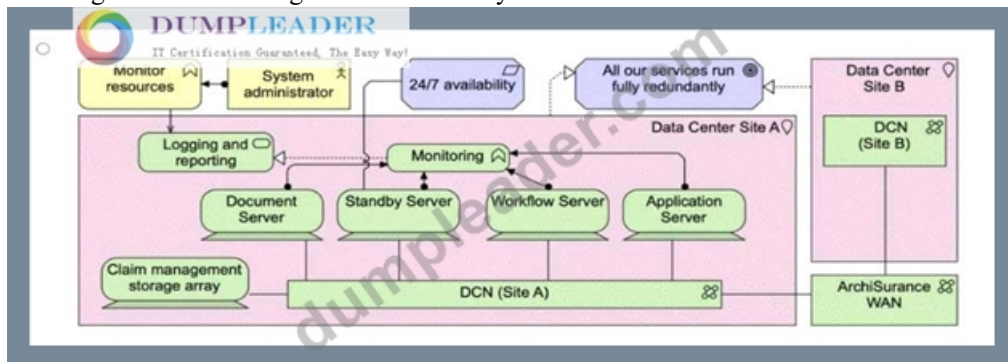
DUMPLEADER
IT Certification Guaranteed, The Easy Way!

Monitor resources

System administrator

24/7 availability

All our services run fully redundantly

Data Center Site B

Data Center Site A

Logging and reporting

Monitoring

DCN (Site B)

Document Server

Standby Server

Workflow Server

Application Server

Claim management storage array

DCN (Site A)

ArchiSurance WAN

dumpleader.com